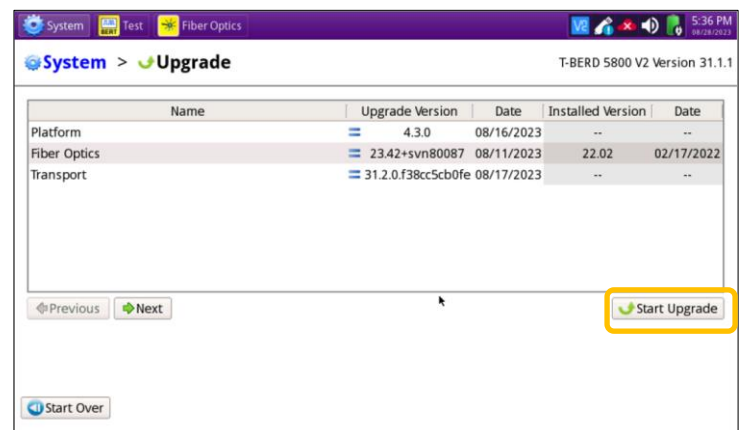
System Test BERT Fiber Optics V2 5:36 PM 08/28/2023

System > Upgrade

T-BERD 5800 V2 Version 31.1.1

| Name | Upgrade Version | Date | Installed Version | Date |
|---|---|---|---|---|
| Platform | 4.3.0 | 08/16/2023 | -- | -- |
| Fiber Optics | 23.42+svn80087 | 08/11/2023 | 22.02 | 02/17/2022 |
| Transport | 31.2.0.f38cc5cb0fe | 08/17/2023 | -- | -- |

Previous Next

Start Upgrade

Start Over